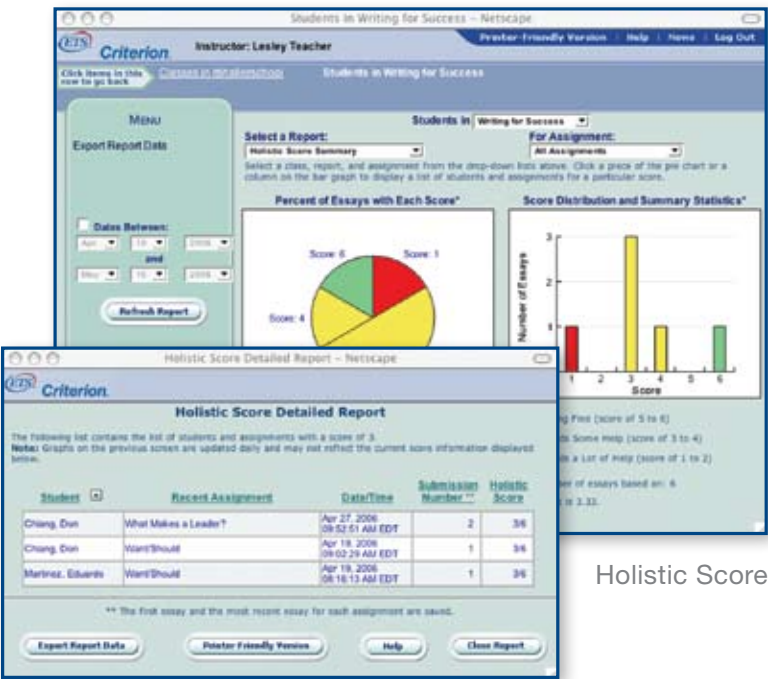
Students in Writing for Success - Netscape

ETS Criterion

Instructor: Lesley Teacher

Printer-Friendly Version | Help | News | Log Out

Click items in this row to go back

Classes in Mtraleveschool

Students in Writing for Success

MENU

Export Report Data

Dates Between:

Apr 18 2006

and

May 18 2006

Refresh Report

Students in Writing for Success

Select a Report:

Holistic Score Summary

For Assignment:

All Assignments

Select a class, report, and assignment from the drop-down lists above. Click a piece of the pie chart or a column on the bar graph to display a list of students and assignments for a particular score.

Percent of Essays with Each Score*

Score: 6

Score: 1

Score: 4

Score Distribution and Summary Statistics*

Number of Essays

3

2

1

0

1 2 3 4 5 6

Score

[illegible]ing Fies (score of 5 to 6)

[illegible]ds Some Help (score of 3 to 4)

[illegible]s a Lot of Help (score of 1 to 2)

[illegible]er of essays based on: 6

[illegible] is 3.33.

Holistic Score Detailed Report - Netscape

ETS Criterion

Holistic Score Detailed Report

The following list contains the list of students and assignments with a score of 3.
Note: Graphs on the previous screen are updated daily and may not reflect the current score information displayed below.

| Student | Recent Assignment | Date/Time | Submission Number ** | Holistic Score |
|---|---|---|---|---|
| Chiang, Don | What Makes a Leader? | Apr 27, 2006 09:52:51 AM EDT | 2 | 3/6 |
| Chiang, Don | Want/Should | Apr 19, 2006 09:02:29 AM EDT | 1 | 3/6 |
| Martinez, Eduardo | Want/Should | Apr 19, 2006 08:18:13 AM EDT | 1 | 3/6 |

** The first essay and the most recent essay for each assignment are saved.

Export Report Data

Printer Friendly Version

Help

Close Report

Holistic Score